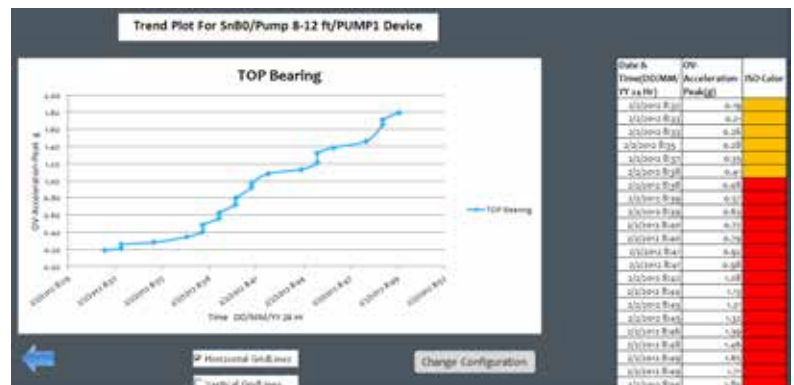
Trend Plot For SnB0/Pump 8-12 ft/PUMP1 Device

TOP Bearing

OV Acceleration Peak g

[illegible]

Time DD/MM/YY 24 Hr

TOP Bearing

| Date & Time(DD/MM/YY 24 Hr) | OV-Acceleration Peak(g) | ISO Color |
|---|---|---|
| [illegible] | 0.19 | |
| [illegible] | 0.2 | |
| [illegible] | 0.26 | |
| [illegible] | 0.28 | |
| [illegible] | 0.35 | |
| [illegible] | 0.4 | |
| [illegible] | 0.48 | |
| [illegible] | 0.5 | |
| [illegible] | 0.62 | |
| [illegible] | 0.72 | |
| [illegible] | 0.79 | |
| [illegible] | 0.92 | |
| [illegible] | 0.98 | |
| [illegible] | 1.08 | |
| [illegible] | 1.13 | |
| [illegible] | 1.2 | |
| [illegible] | 1.32 | |
| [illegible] | 1.39 | |
| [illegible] | 1.46 | |
| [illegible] | 1.65 | |
| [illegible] | 1.7 | |
| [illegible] | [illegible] | |

Horizontal GridLines

Vertical GridLines

Change Configuration